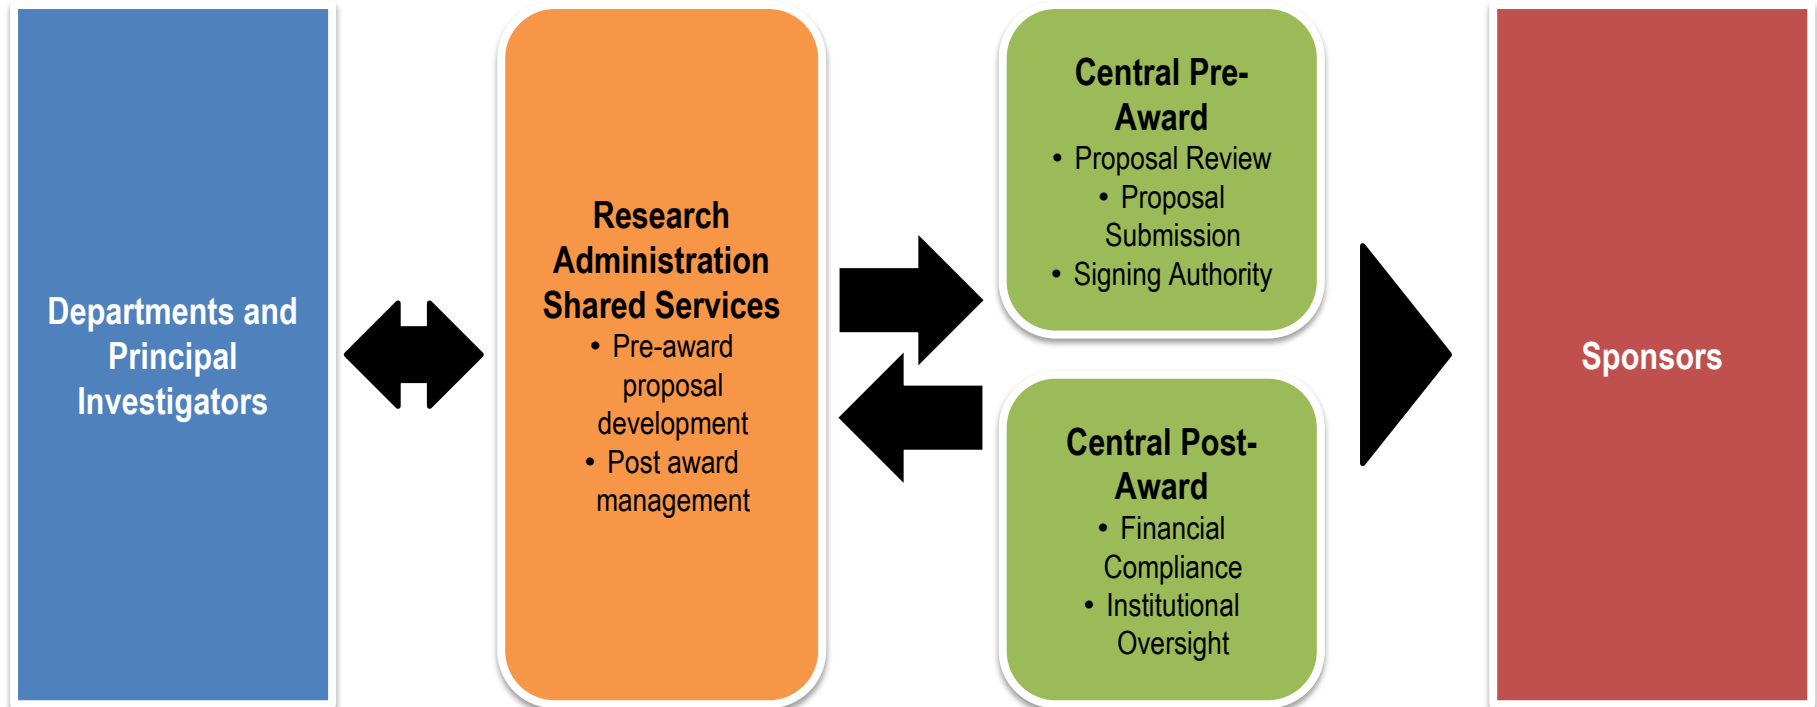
Departments and Principal Investigators

Research Administration Shared Services
• Pre-award proposal development
• Post award management

Central Pre-Award
• Proposal Review
• Proposal Submission
• Signing Authority

Central Post-Award
• Financial Compliance
• Institutional Oversight

Sponsors